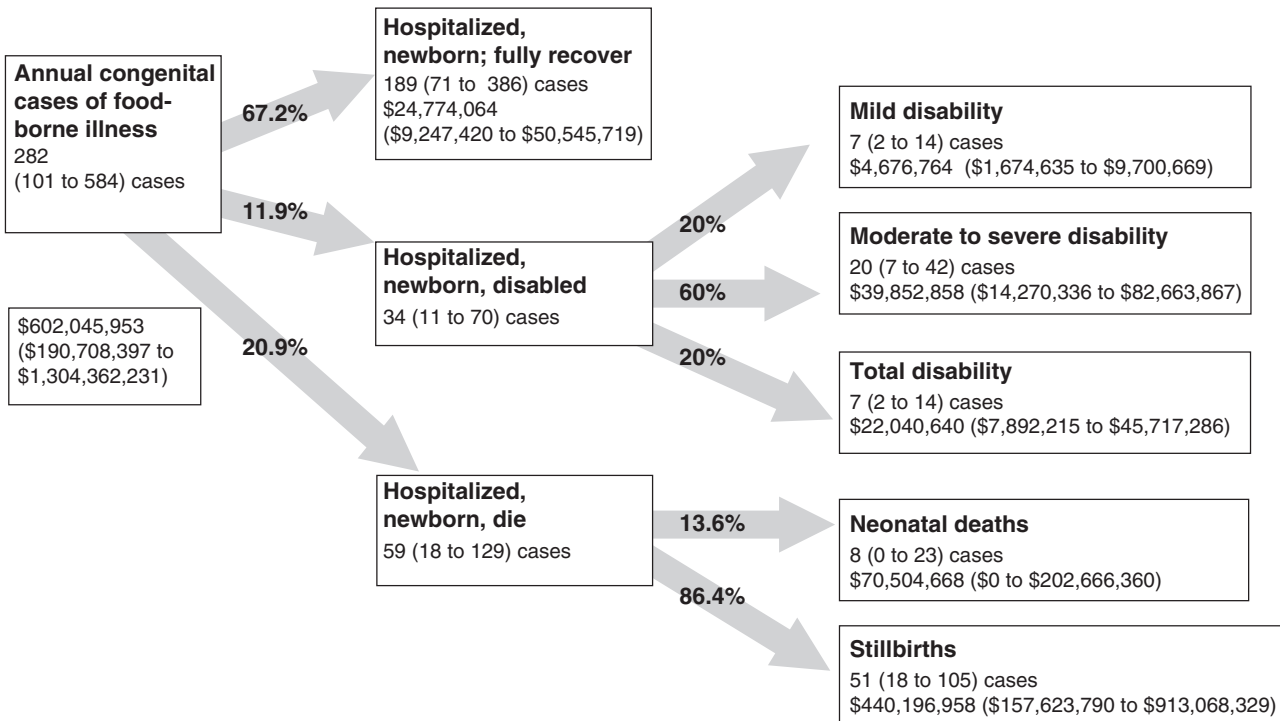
**Annual congenital cases of foodborne illness**
282
(101 to 584) cases

$602,045,953
($190,708,397 to $1,304,362,231)

67.2%

11.9%

20.9%

**Hospitalized, newborn; fully recover**
189 (71 to 386) cases
$24,774,064
($9,247,420 to $50,545,719)

**Hospitalized, newborn, disabled**
34 (11 to 70) cases

20%

60%

20%

**Mild disability**
7 (2 to 14) cases
$4,676,764 ($1,674,635 to $9,700,669)

**Moderate to severe disability**
20 (7 to 42) cases
$39,852,858 ($14,270,336 to $82,663,867)

**Total disability**
7 (2 to 14) cases
$22,040,640 ($7,892,215 to $45,717,286)

**Hospitalized, newborn, die**
59 (18 to 129) cases

13.6%

86.4%

**Neonatal deaths**
8 (0 to 23) cases
$70,504,668 ($0 to $202,666,360)

**Stillbirths**
51 (18 to 105) cases
$440,196,958 ($157,623,790 to $913,068,329)